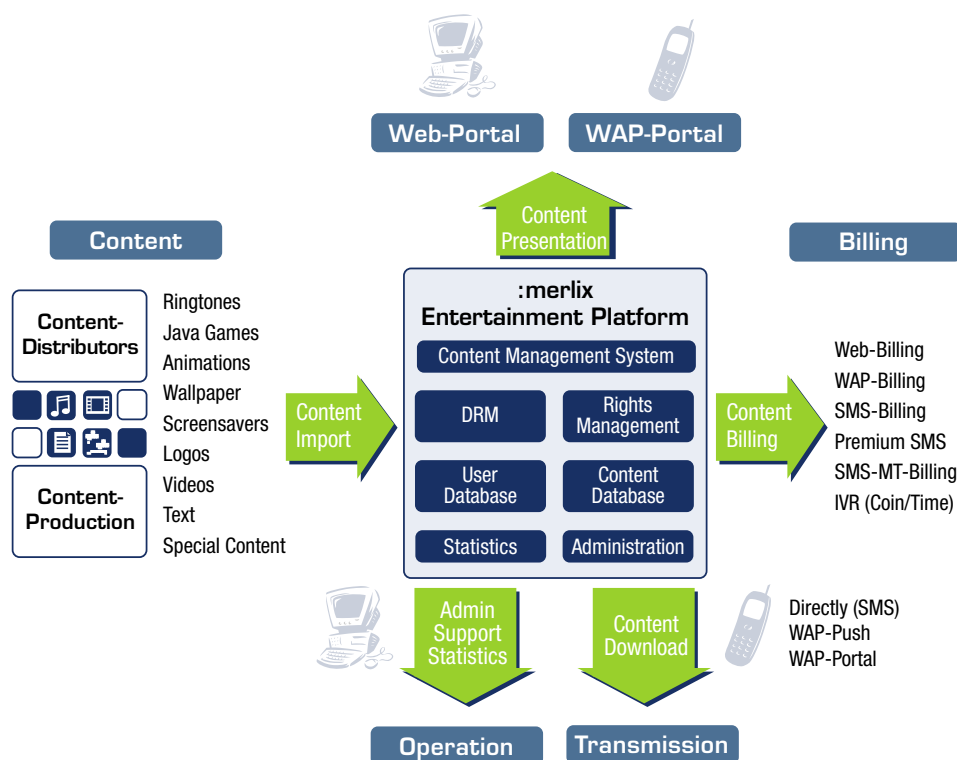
Web-Portal
WAP-Portal

Content Presentation

Content

Billing

Content-Distributors

Content-Production

Ringtones
Java Games
Animations
Wallpaper
Screensavers
Logos
Videos
Text
Special Content

Content Import

:merlix
Entertainment Platform

Content Management System

DRM

Rights Management

User Database

Content Database

Statistics

Administration

Content Billing

Web-Billing
WAP-Billing
SMS-Billing
Premium SMS
SMS-MT-Billing
IVR (Coin/Time)

Admin Support Statistics

Content Download

Directly (SMS)
WAP-Push
WAP-Portal

Operation

Transmission